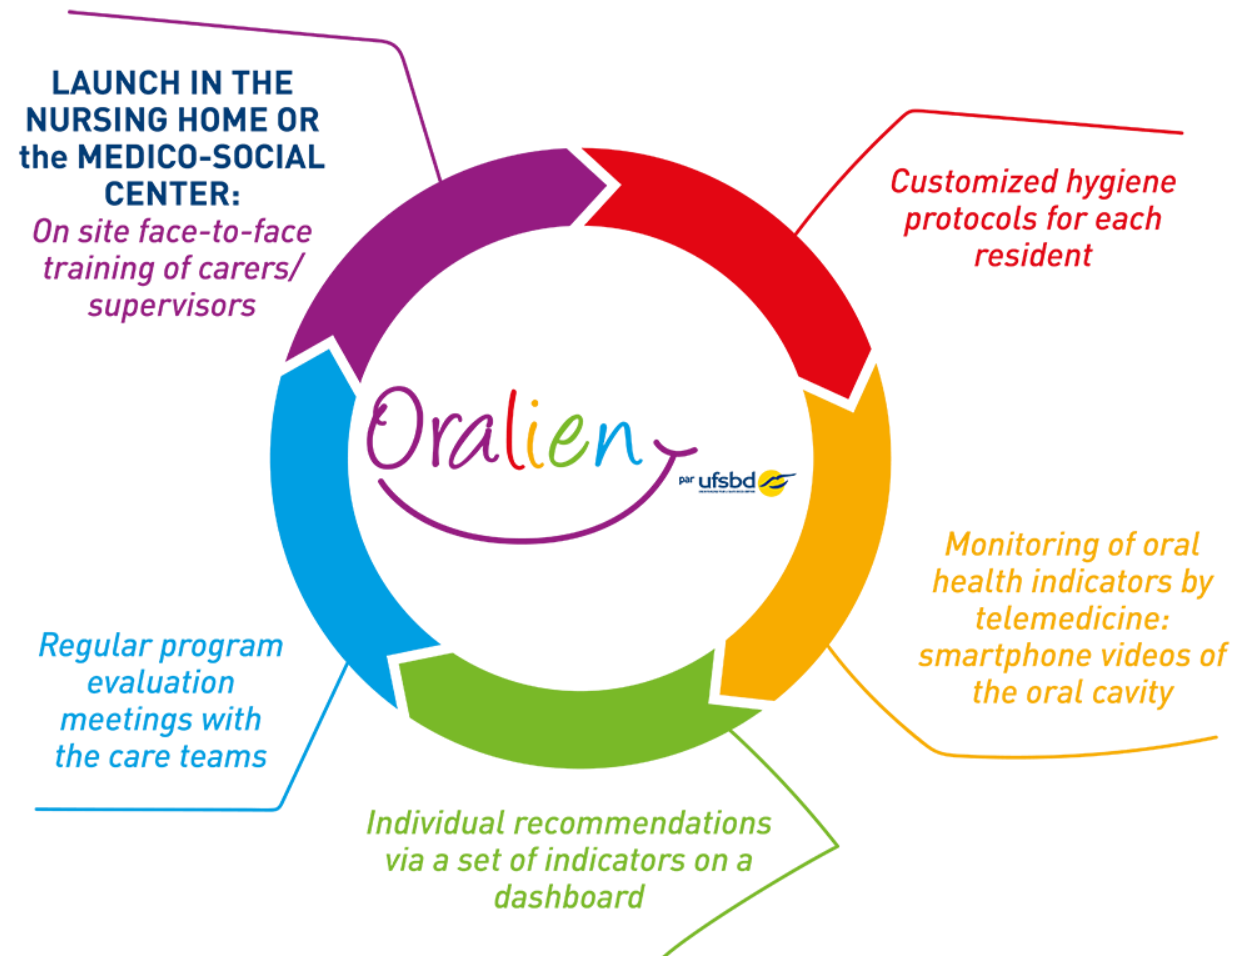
LAUNCH IN THE NURSING HOME OR the MEDICO-SOCIAL CENTER:
On site face-to-face training of carers/ supervisors

Customized hygiene protocols for each resident

Oralien
par ufsbd

Monitoring of oral health indicators by telemedicine: smartphone videos of the oral cavity

Regular program evaluation meetings with the care teams

Individual recommendations via a set of indicators on a dashboard